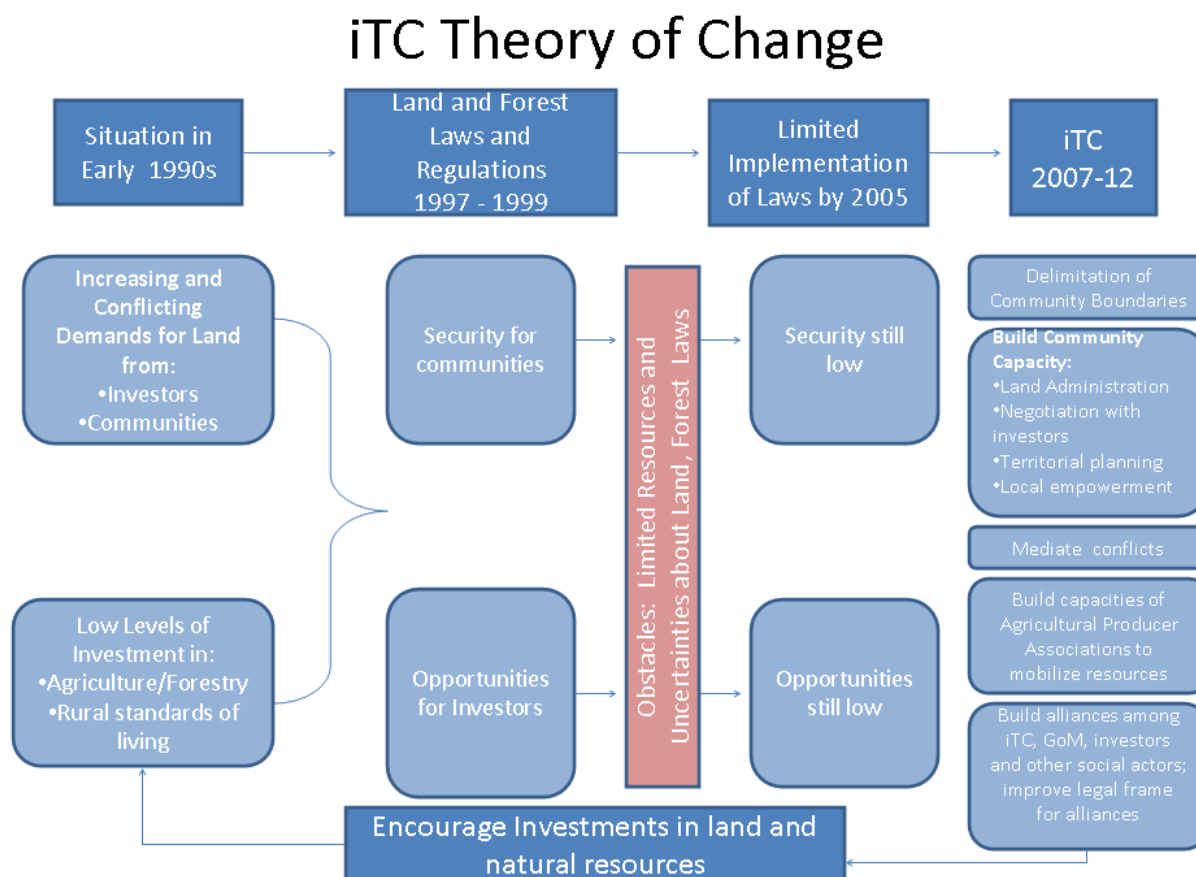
iTC Theory of Change

Situation in Early 1990s

Land and Forest Laws and Regulations 1997 - 1999

Limited Implementation of Laws by 2005

iTC 2007-12

Increasing and Conflicting Demands for Land from:
•Investors
•Communities

Low Levels of Investment in:
•Agriculture/Forestry
•Rural standards of living

Security for communities

Opportunities for Investors

Obstacles: Limited Resources and Uncertainties about Land, Forest Laws

Security still low

Opportunities still low

Delimitation of Community Boundaries

Build Community Capacity:
•Land Administration
•Negotiation with investors
•Territorial planning
•Local empowerment

Mediate conflicts

Build capacities of Agricultural Producer Associations to mobilize resources

Build alliances among iTC, GoM, investors and other social actors; improve legal frame for alliances

Encourage Investments in land and natural resources